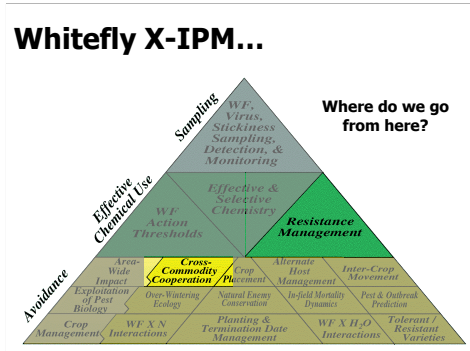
Whitefly X-IPM…

Where do we go from here?

Sampling

Effective Chemical Use

Avoidance

WF, Virus, Stickiness Sampling, Detection, & Monitoring

WF Action Thresholds

Effective & Selective Chemistry

Resistance Management

Area-Wide Impact

Cross-Commodity Cooperation

Crop Placement

Alternate Host Management

Inter-Crop Movement

Exploitation of Pest Biology

Over-Wintering Ecology

Natural Enemy Conservation

In-field Mortality Dynamics

Pest & Outbreak Prediction

Crop Management

WF X N Interactions

Planting & Termination Date Management

WF X $H_2O$ Interactions

Tolerant / Resistant Varieties